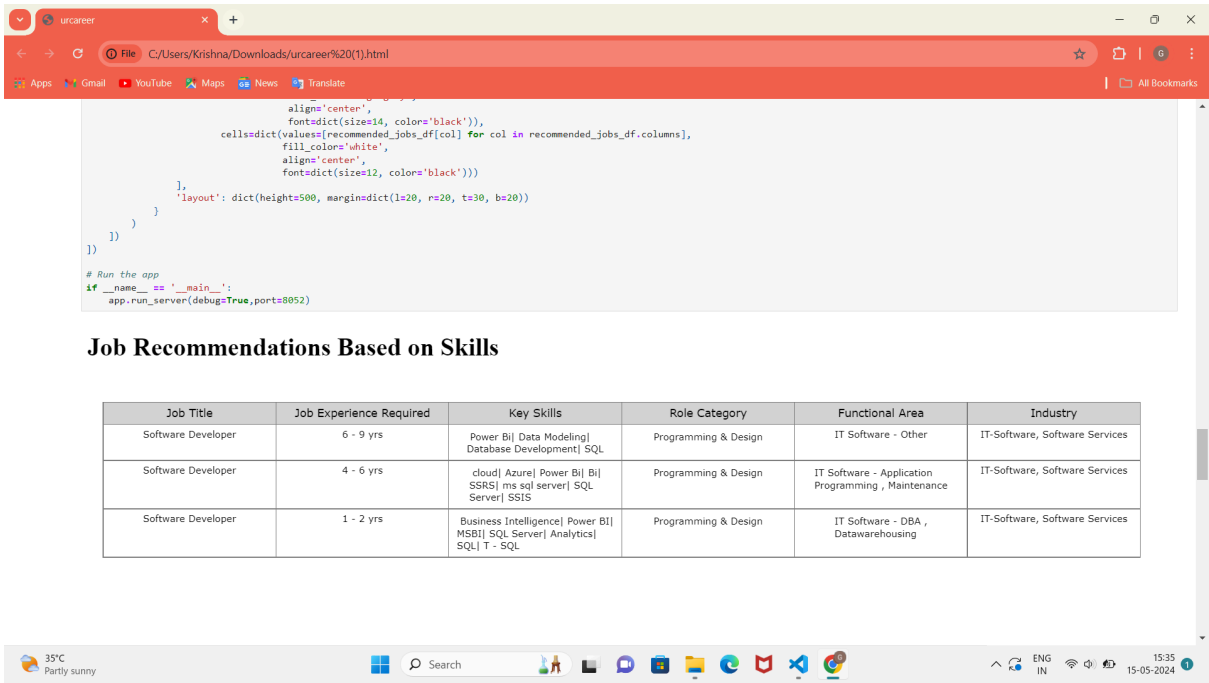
urcareer

File C:/Users/Krishna/Downloads/urcareer%20(1).html

Apps Gmail YouTube Maps News Translate All Bookmarks

align='center',
font=dict(size=14, color='black')),
cells=dict(values=[recommended_jobs_df[col] for col in recommended_jobs_df.columns],
fill_color='white',
align='center',
font=dict(size=12, color='black')))
],
'layout': dict(height=500, margin=dict(l=20, r=20, t=30, b=20))
}
)
])
])

# Run the app
if __name__ == '__main__':
app.run_server(debug=True,port=8052)

Job Recommendations Based on Skills

| Job Title | Job Experience Required | Key Skills | Role Category | Functional Area | Industry |
|---|---|---|---|---|---|
| Software Developer | 6 - 9 yrs | Power Bi\| Data Modeling\| Database Development\| SQL | Programming & Design | IT Software - Other | IT-Software, Software Services |
| Software Developer | 4 - 6 yrs | cloud\| Azure\| Power Bi\| Bi\| SSRS\| ms sql server\| SQL Server\| SSIS | Programming & Design | IT Software - Application Programming , Maintenance | IT-Software, Software Services |
| Software Developer | 1 - 2 yrs | Business Intelligence\| Power BI\| MSBI\| SQL Server\| Analytics\| SQL\| T - SQL | Programming & Design | IT Software - DBA , Datawarehousing | IT-Software, Software Services |

35°C Partly sunny

Search

ENG IN 15:35 15-05-2024